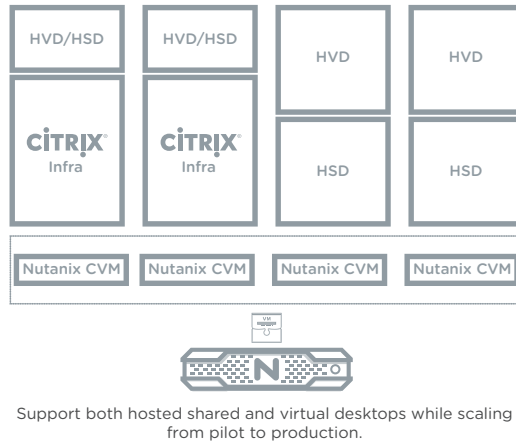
HVD/HSD

CiTRIX®
Infra

HVD/HSD

CiTRIX®
Infra

HVD

HSD

HVD

HSD

Nutanix CVM

Nutanix CVM

Nutanix CVM

Nutanix CVM

VM

N

Support both hosted shared and virtual desktops while scaling from pilot to production.